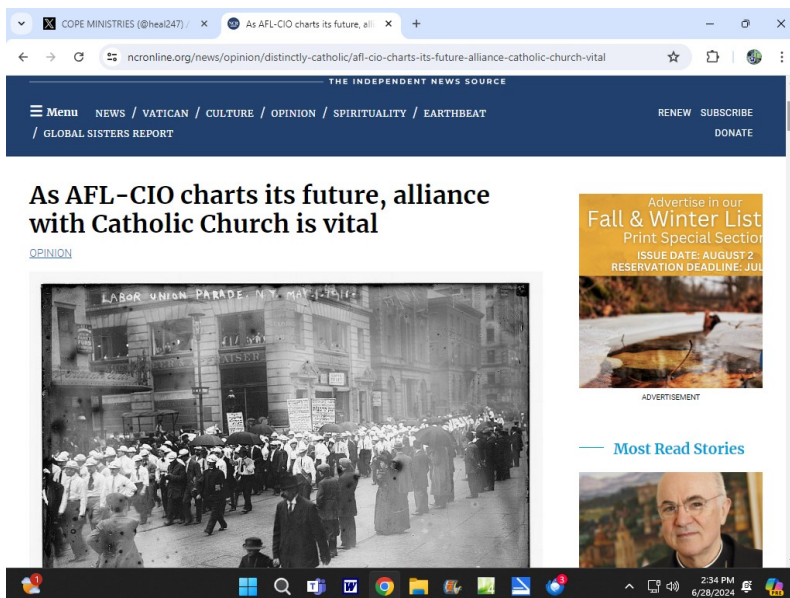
COPE MINISTRIES (@heal247) / ×
As AFL-CIO charts its future, alli ×
+

ncronline.org/news/opinion/distinctly-catholic/afl-cio-charts-its-future-alliance-catholic-church-vital

THE INDEPENDENT NEWS SOURCE

≡ Menu NEWS / VATICAN / CULTURE / OPINION / SPIRITUALITY / EARTHBEAT / GLOBAL SISTERS REPORT

RENEW SUBSCRIBE
DONATE

As AFL-CIO charts its future, alliance with Catholic Church is vital

OPINION

LABOR UNION PARADE. N.Y. MAY 1-1912

Advertise in our
Fall & Winter List
Print Special Section
ISSUE DATE: AUGUST 2
RESERVATION DEADLINE: JUL

ADVERTISEMENT

Most Read Stories

2:34 PM
6/28/2024